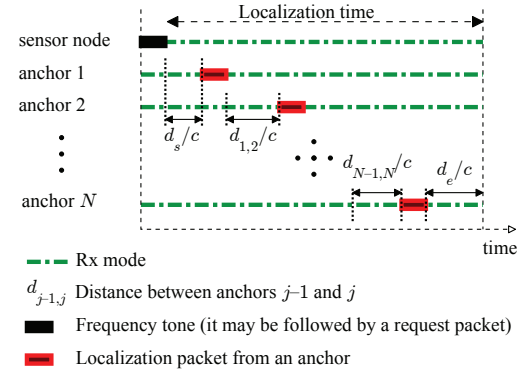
Localization time

sensor node

anchor 1

anchor 2

anchor $N$

$d_s/c$

$d_{1,2}/c$

$d_{N-1,N}/c$

$d_e/c$

time

Rx mode

$d_{j-1,j}$ Distance between anchors $j$–1 and $j$

Frequency tone (it may be followed by a request packet)

Localization packet from an anchor